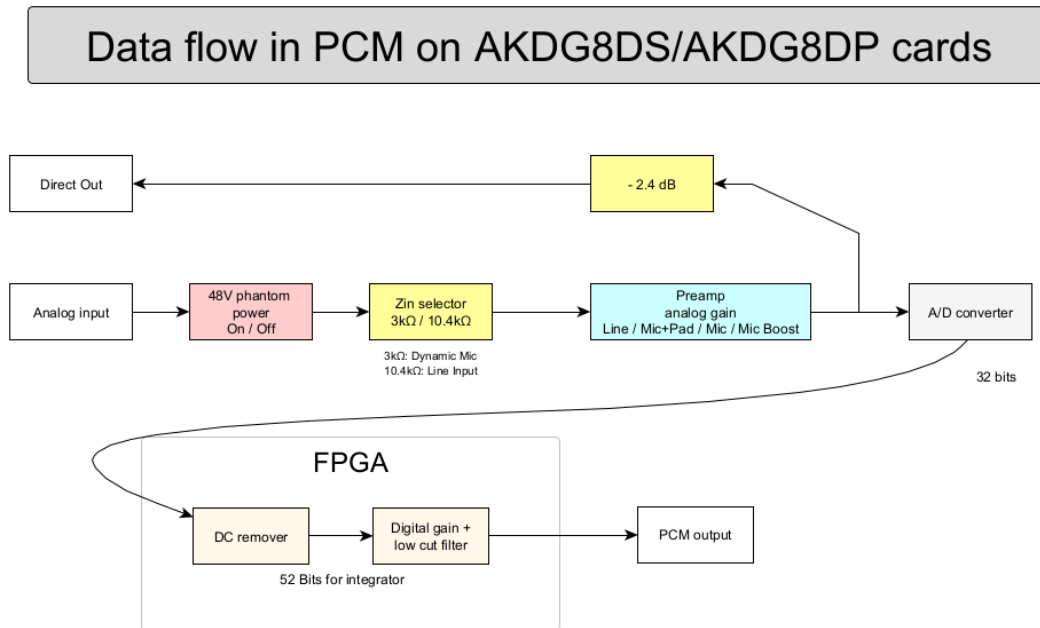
Data flow in PCM on AKDG8DS/AKDG8DP cards

Direct Out

- 2.4 dB

Analog input

48V phantom power On / Off

Zin selector 3kΩ / 10.4kΩ

3kΩ: Dynamic Mic
10.4kΩ: Line Input

Preamp analog gain Line / Mic+Pad / Mic / Mic Boost

A/D converter

32 bits

FPGA

DC remover

Digital gain + low cut filter

52 Bits for integrator

PCM output